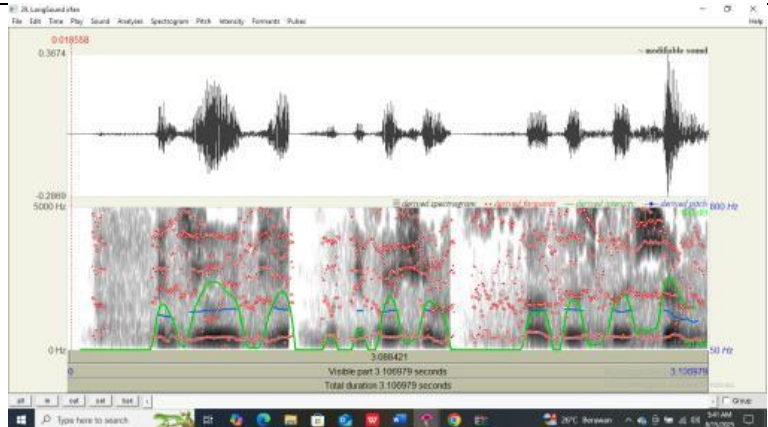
26. LongSound.sfen
File Edit Time Play Sound Analyses Spectrogram Pitch Intensity Formants Pulses
Help
0.018558
0.3674
~ modifiable sound
-0.2869
5000 Hz
derived spectrogram
derived formants
derived intensity
derived pitch
600 Hz
0 Hz
50 Hz
3.088421
0
Visible part 3.106979 seconds
3.106979
Total duration 3.106979 seconds
all
in
out
sel
bak
Group
Type here to search
26°C Berawan
3:41 AM